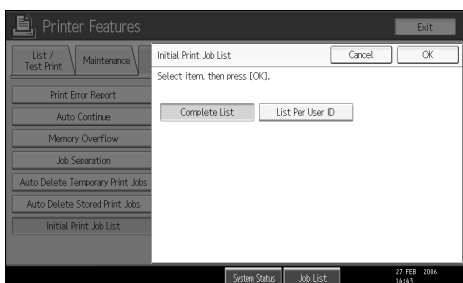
Printer Features

Exit

List / Test Print

Maintenance

Print Error Report

Auto Continue

Memory Overflow

Job Separation

Auto Delete Temporary Print Jobs

Auto Delete Stored Print Jobs

Initial Print Job List

Initial Print Job List

Cancel

OK

Select item, then press [OK].

Complete List

List Per User ID

System Status

Job List

27 FEB 2006 14:43